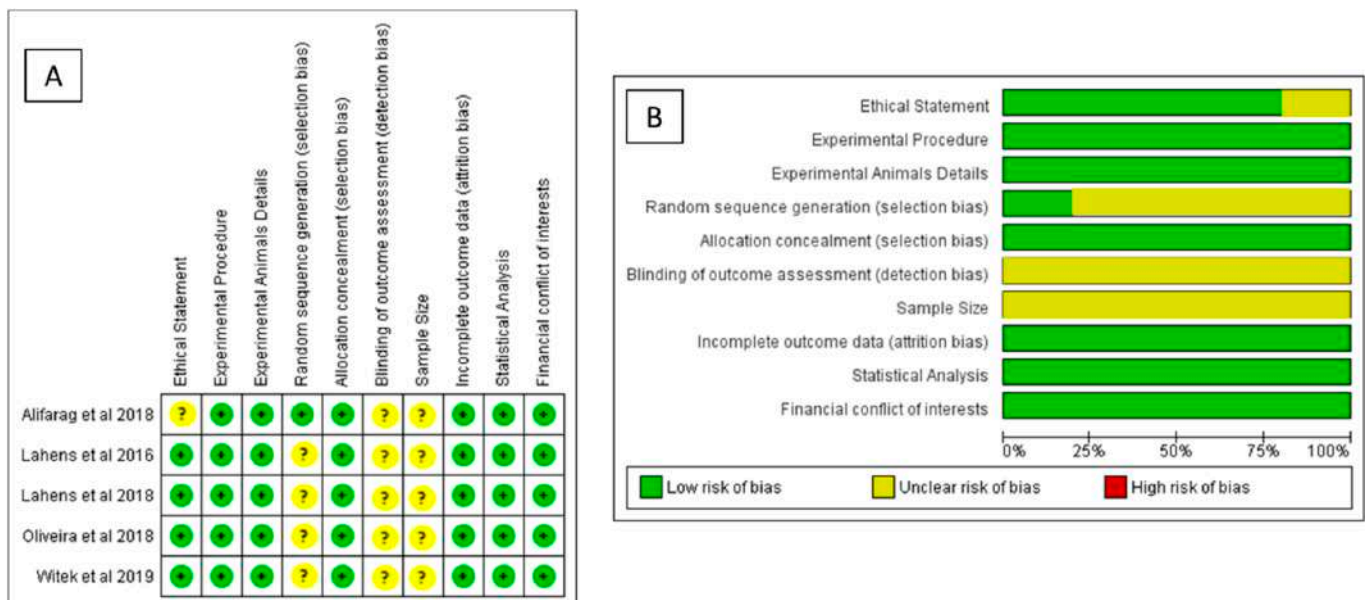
A

| | Ethical Statement | Experimental Procedure | Experimental Animals Details | Random sequence generation (selection bias) | Allocation concealment (selection bias) | Blinding of outcome assessment (detection bias) | Sample Size | Incomplete outcome data (attrition bias) | Statistical Analysis | Financial conflict of interests |
|---|---|---|---|---|---|---|---|---|---|---|
| Alifarag et al 2018 | ? | + | + | + | + | ? | ? | + | + | + |
| Lahens et al 2016 | + | + | + | ? | + | ? | ? | + | + | + |
| Lahens et al 2018 | + | + | + | ? | + | ? | ? | + | + | + |
| Oliveira et al 2018 | + | + | + | ? | + | ? | ? | + | + | + |
| Witek et al 2019 | + | + | + | ? | + | ? | ? | + | + | + |

B

Ethical Statement
Experimental Procedure
Experimental Animals Details
Random sequence generation (selection bias)
Allocation concealment (selection bias)
Blinding of outcome assessment (detection bias)
Sample Size
Incomplete outcome data (attrition bias)
Statistical Analysis
Financial conflict of interests

0% 25% 50% 75% 100%

Low risk of bias
Unclear risk of bias
High risk of bias